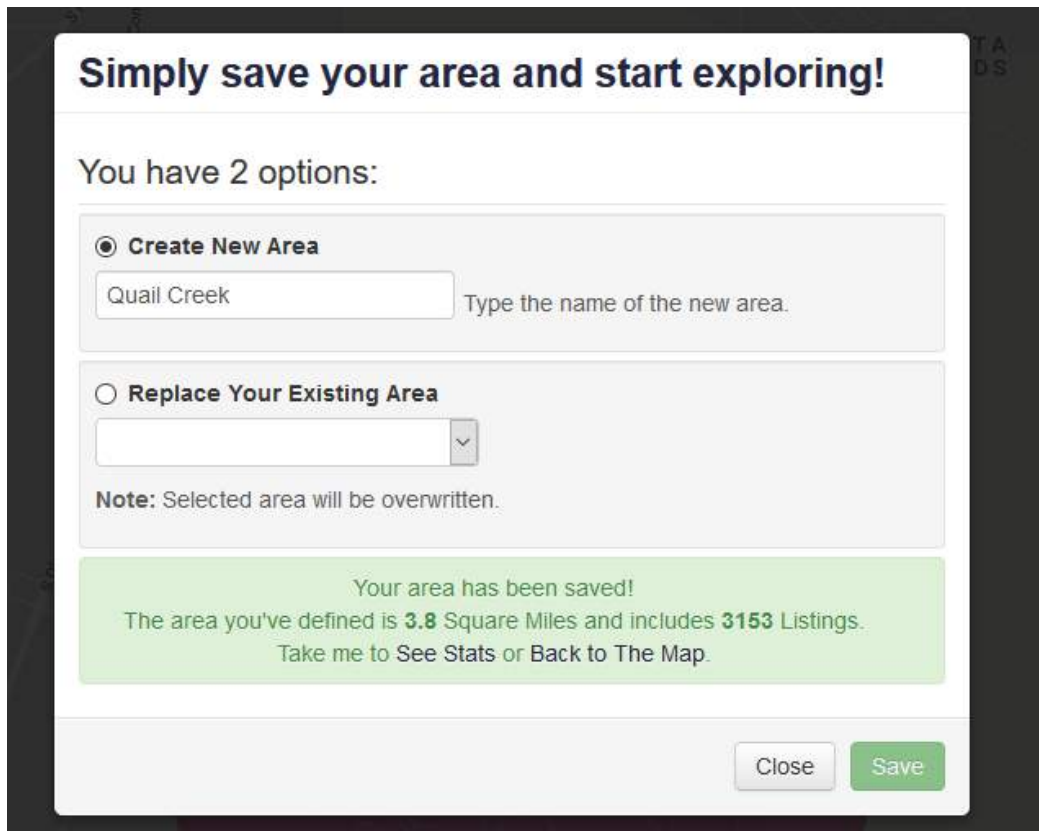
Simply save your area and start exploring!

You have 2 options:

Create New Area

Quail Creek

Type the name of the new area.

Replace Your Existing Area

Note: Selected area will be overwritten.

Your area has been saved!
The area you've defined is 3.8 Square Miles and includes 3153 Listings.
Take me to See Stats or Back to The Map.

Close Save